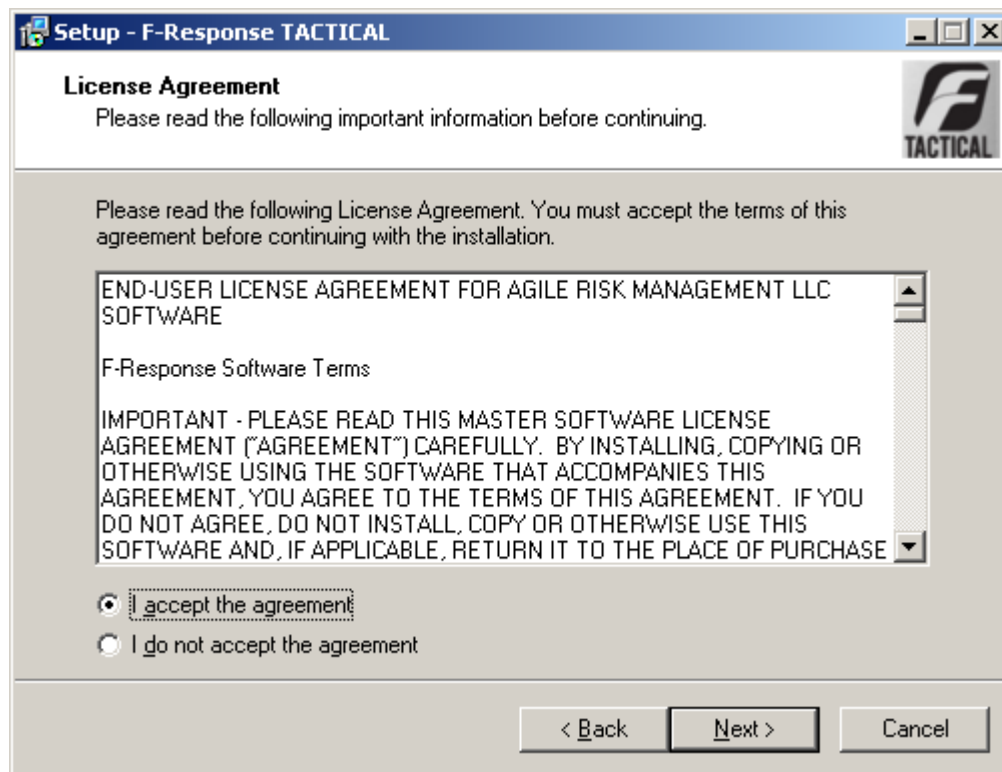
Setup - F-Response TACTICAL

License Agreement
Please read the following important information before continuing.

TACTICAL

Please read the following License Agreement. You must accept the terms of this agreement before continuing with the installation.

END-USER LICENSE AGREEMENT FOR AGILE RISK MANAGEMENT LLC SOFTWARE

F-Response Software Terms

IMPORTANT - PLEASE READ THIS MASTER SOFTWARE LICENSE AGREEMENT ("AGREEMENT") CAREFULLY. BY INSTALLING, COPYING OR OTHERWISE USING THE SOFTWARE THAT ACCOMPANIES THIS AGREEMENT, YOU AGREE TO THE TERMS OF THIS AGREEMENT. IF YOU DO NOT AGREE, DO NOT INSTALL, COPY OR OTHERWISE USE THIS SOFTWARE AND, IF APPLICABLE, RETURN IT TO THE PLACE OF PURCHASE

I accept the agreement
I do not accept the agreement

< Back
Next >
Cancel